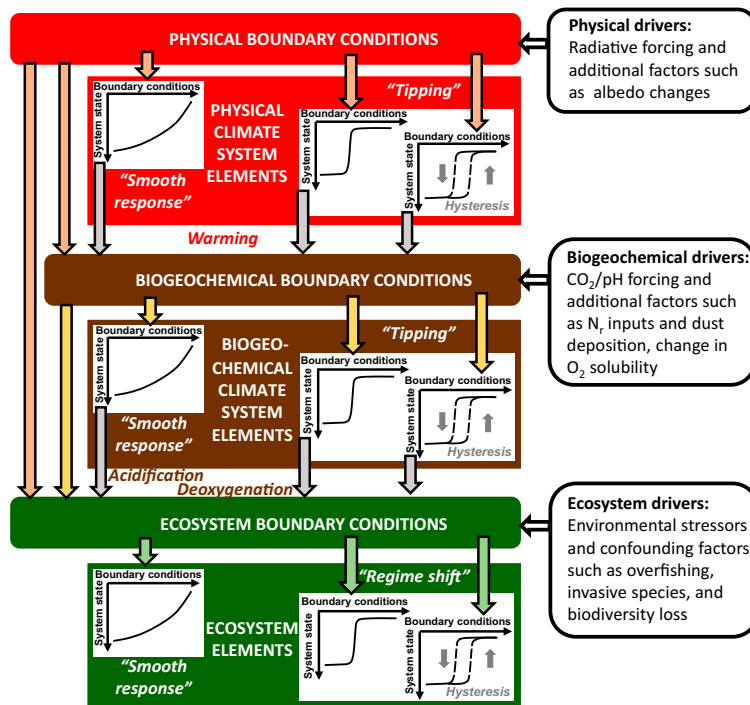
PHYSICAL BOUNDARY CONDITIONS

Physical drivers:
Radiative forcing and additional factors such as albedo changes

"Tipping"

Boundary conditions
System state

PHYSICAL CLIMATE SYSTEM ELEMENTS

Boundary conditions
System state

Boundary conditions
System state

"Smooth response"

Hysteresis

Warming

BIOGEOCHEMICAL BOUNDARY CONDITIONS

Biogeochemical drivers:
$CO_2$/pH forcing and additional factors such as $N_r$ inputs and dust deposition, change in $O_2$ solubility

"Tipping"

Boundary conditions
System state

BIOGEO-CHEMICAL CLIMATE SYSTEM ELEMENTS

Boundary conditions
System state

Boundary conditions
System state

"Smooth response"

Hysteresis

Acidification
Deoxygenation

ECOSYSTEM BOUNDARY CONDITIONS

Ecosystem drivers:
Environmental stressors and confounding factors such as overfishing, invasive species, and biodiversity loss

"Regime shift"

Boundary conditions
System state

ECOSYSTEM ELEMENTS

Boundary conditions
System state

Boundary conditions
System state

"Smooth response"

Hysteresis